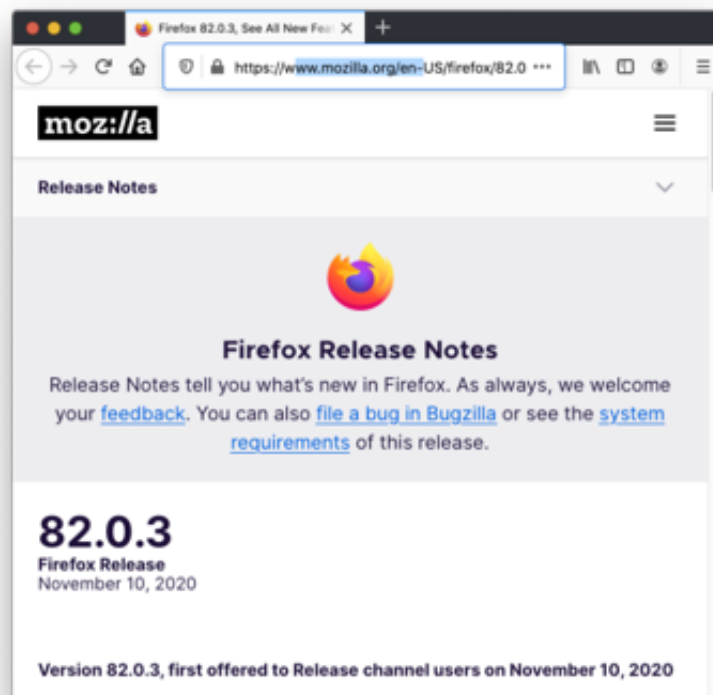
Firefox 82.0.3, See All New Fea ×
+
https://www.mozilla.org/en-US/firefox/82.0 •••
moz://a
Release Notes

Firefox Release Notes

Release Notes tell you what's new in Firefox. As always, we welcome your feedback. You can also file a bug in Bugzilla or see the system requirements of this release.

82.0.3
Firefox Release
November 10, 2020

Version 82.0.3, first offered to Release channel users on November 10, 2020